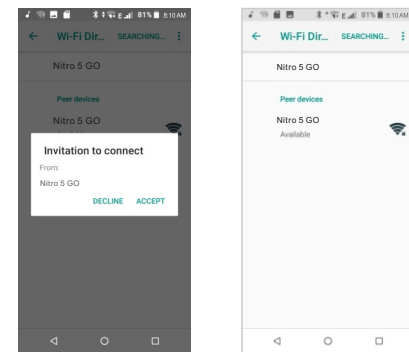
81% 8:10 AM

Wi-Fi Dir... SEARCHING...

Nitro 5 GO

Peer devices

Nitro 5 GO

Invitation to connect

From:

Nitro 5 GO

DECLINE ACCEPT

81% 8:10 AM

Wi-Fi Dir... SEARCHING...

Nitro 5 GO

Peer devices

Nitro 5 GO

Available